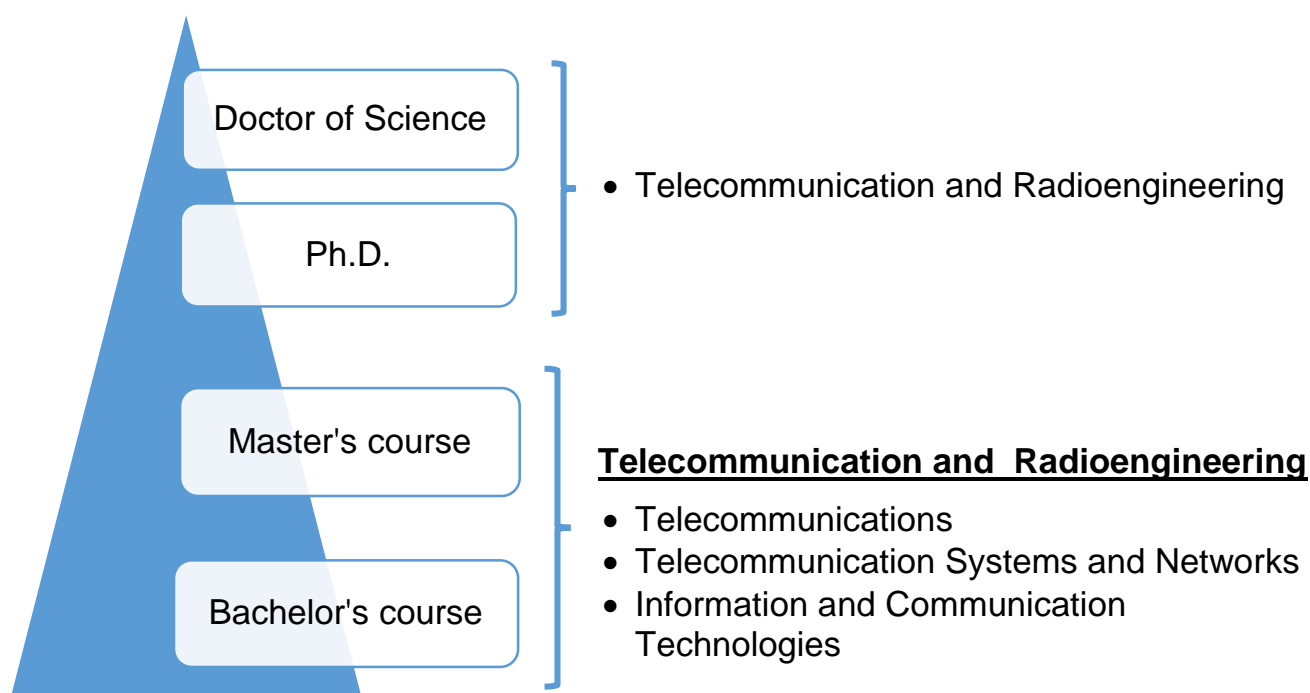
Doctor of Science

Ph.D.

- Telecommunication and Radioengineering

Master's course

Bachelor's course

**Telecommunication and Radioengineering**

- Telecommunications
- Telecommunication Systems and Networks
- Information and Communication Technologies